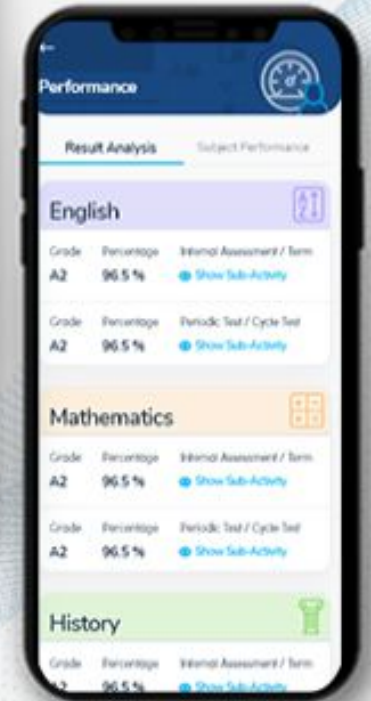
←
Performance

Result Analysis
Subject Performance

English

Grade
A2
Percentage
96.5 %
Internal Assessment / Term
Show Sub-Activity

Grade
A2
Percentage
96.5 %
Periodic Test / Cycle Test
Show Sub-Activity

Mathematics

Grade
A2
Percentage
96.5 %
Internal Assessment / Term
Show Sub-Activity

Grade
A2
Percentage
96.5 %
Periodic Test / Cycle Test
Show Sub-Activity

History

Grade
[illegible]
Percentage
96.5 %
Internal Assessment / Term
Show Sub-Activity